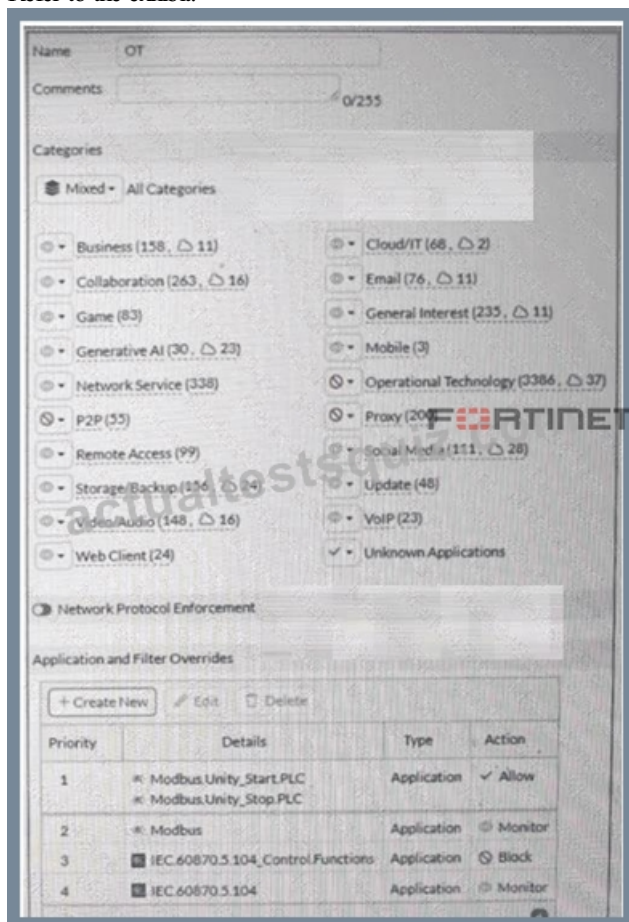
Name OT

Comments 0/255

Categories

Mixed ▾ All Categories

Business (158, 11)
Collaboration (263, 16)
Game (83)
Generative AI (30, 23)
Network Service (338)
P2P (55)
Remote Access (99)
Storage/Backup (156, 24)
Video/Audio (148, 16)
Web Client (24)

Cloud/IT (68, 2)
Email (76, 11)
General Interest (235, 11)
Mobile (3)
Operational Technology (3386, 37)
Proxy (20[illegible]
Social Media (111, 28)
Update (48)
VoIP (23)
Unknown Applications

FORTINET

actualtestsquiz

Network Protocol Enforcement

Application and Filter Overrides

+ Create New Edit Delete

| Priority | Details | Type | Action |
|---|---|---|---|
| 1 | Modbus.Unity_Start.PLC<br>Modbus.Unity_Stop.PLC | Application | ✓ Allow |
| 2 | Modbus | Application | Monitor |
| 3 | IEC.60870.5.104_Control.Functions | Application | Block |
| 4 | IEC.60870.5.104 | Application | Monitor |